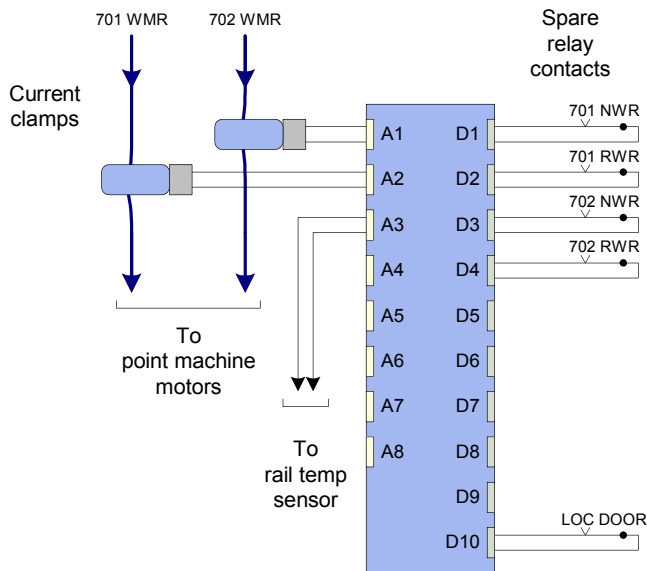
701 WMR

702 WMR

Spare relay contacts

Current clamps

A1
A2
A3
A4
A5
A6
A7
A8

D1
D2
D3
D4
D5
D6
D7
D8
D9
D10

701 NWR

701 RWR

702 NWR

702 RWR

LOC DOOR

To point machine motors

To rail temp sensor